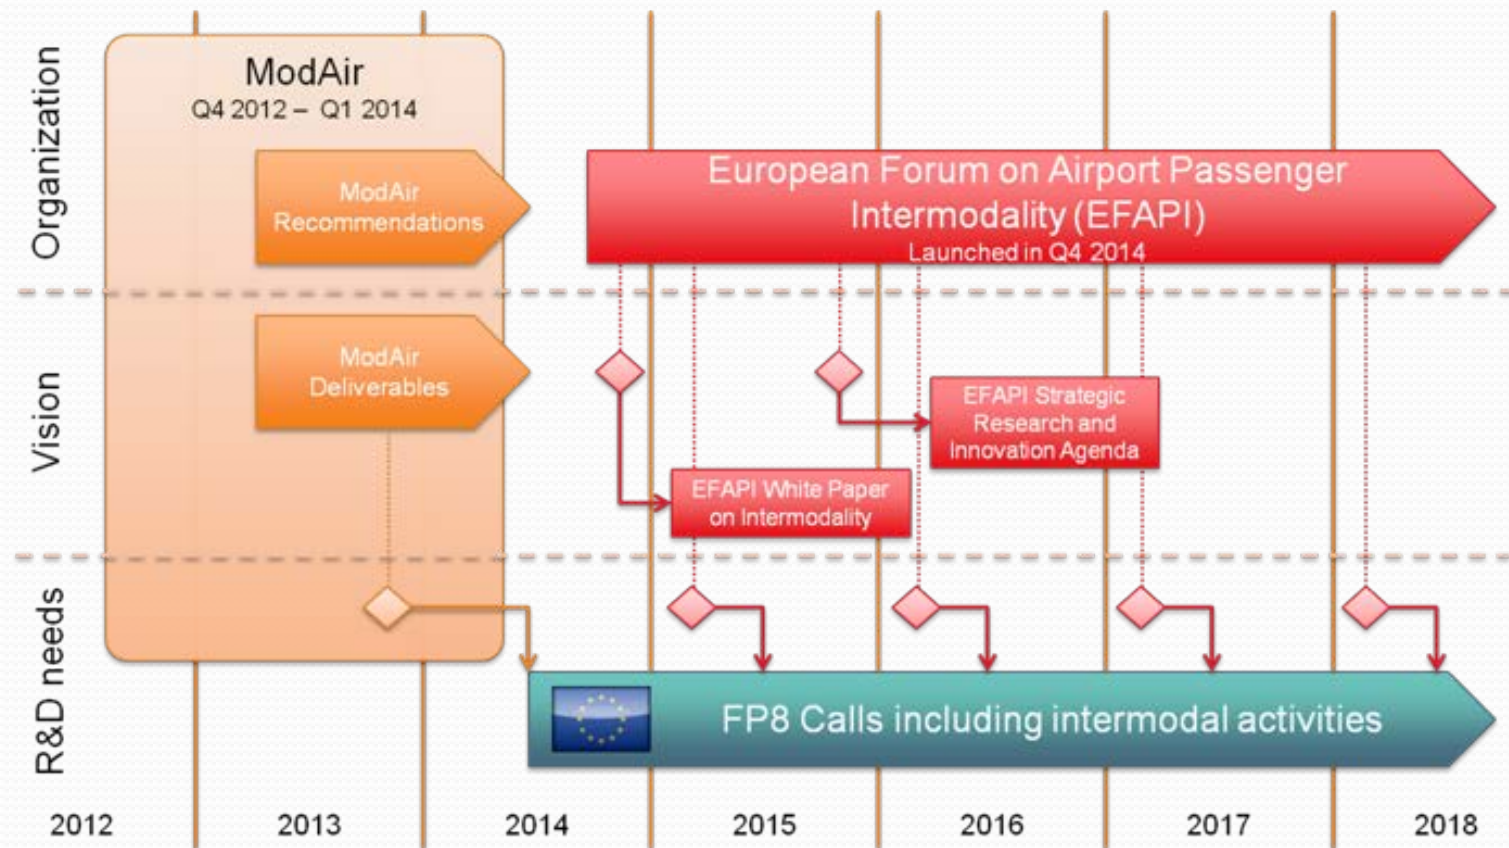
Organization

Vision

R&D needs

ModAir
Q4 2012 – Q1 2014

ModAir Recommendations

European Forum on Airport Passenger Intermodality (EFAPI)
Launched in Q4 2014

ModAir Deliverables

EFAPI Strategic Research and Innovation Agenda

EFAPI White Paper on Intermodality

FP8 Calls including intermodal activities

2012
2013
2014
2015
2016
2017
2018